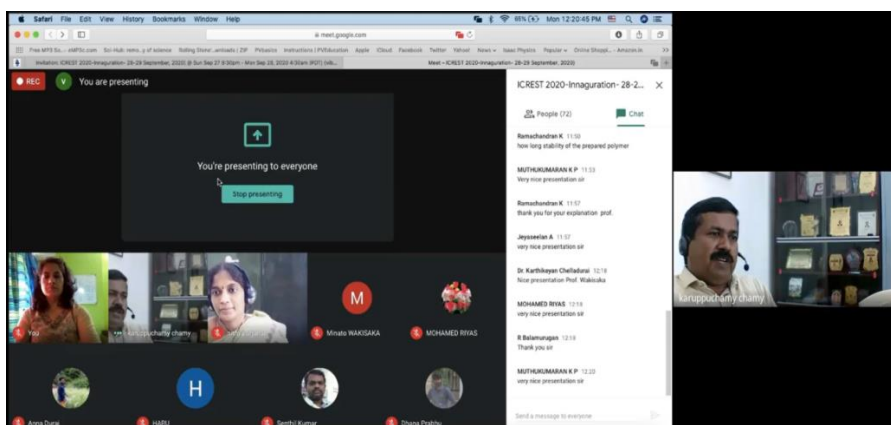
Safari File Edit View History Bookmarks Window Help

88% Mon 12:20:45 PM

meet.google.com

Free MP3 Do... mMTo.com Sci-Hub: remo...y of science Rolling Stone...unloads | ZIP Pixbasics Instructions | PVEducation Apple iCloud Facebook Twitter Yahoo! News Isaac Physics Popular Online Shoppi... Amazon.in

Invitation: ICREST 2020-Innaguration- 28-29 September, 2020 @ Sun Sep 27 9:30pm - Mon Sep 28, 2020 4:30am (PDT) (n@...

Meet - ICREST 2020-Innaguration- 28-29 September, 2020

REC

V You are presenting

You're presenting to everyone

Stop presenting

You

karuppuchamy chamy

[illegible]

M

Minato WAKISAKA

MOHAMED RIYAS

H

Anna Durai

HARU

Senthil Kumar

Dhana Prabhu

ICREST 2020-Innaguration- 28-2...

People (72)

Chat

Ramachandran K 11:50
how long stability of the prepared polymer

MUTHUKUMARAN K P 11:53
Very nice presentation sir

Ramachandran K 11:57
thank you for your explanation prof.

Jeyaseelan A 11:57
very nice presentation sir

Dr. Karthikeyan Chelladurai 12:18
Nice presentation Prof. Wakisaka

MOHAMED RIYAS 12:18
very nice presentation sir

R Balamurugan 12:18
Thank you sir

MUTHUKUMARAN K P 12:20
very nice presentation sir

Send a message to everyone

karuppuchamy chamy